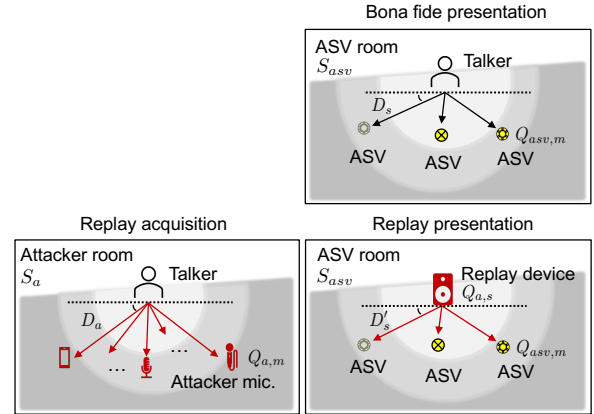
Bona fide presentation

ASV room
$S_{asv}$
Talker
$D_s$
ASV
ASV
$Q_{asv,m}$
ASV

Replay acquisition

Attacker room
$S_a$
Talker
$D_a$
...
...
$Q_{a,m}$
Attacker mic.

Replay presentation

ASV room
$S_{asv}$
Replay device
$Q_{a,s}$
$D'_s$
ASV
ASV
$Q_{asv,m}$
ASV